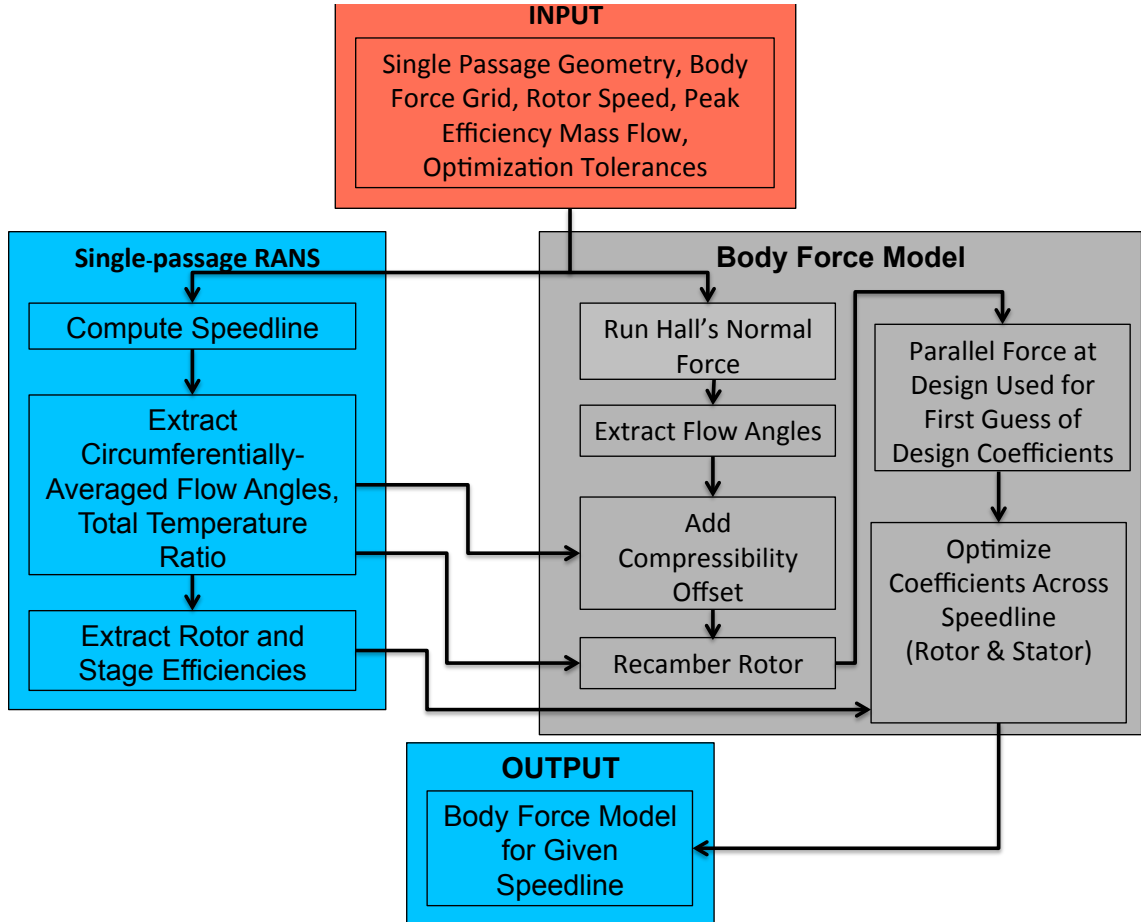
INPUT

Single Passage Geometry, Body Force Grid, Rotor Speed, Peak Efficiency Mass Flow, Optimization Tolerances

Single-passage RANS

Compute Speedline

Extract Circumferentially-Averaged Flow Angles, Total Temperature Ratio

Extract Rotor and Stage Efficiencies

Body Force Model

Run Hall's Normal Force

Extract Flow Angles

Add Compressibility Offset

Recamber Rotor

Parallel Force at Design Used for First Guess of Design Coefficients

Optimize Coefficients Across Speedline (Rotor & Stator)

OUTPUT

Body Force Model for Given Speedline